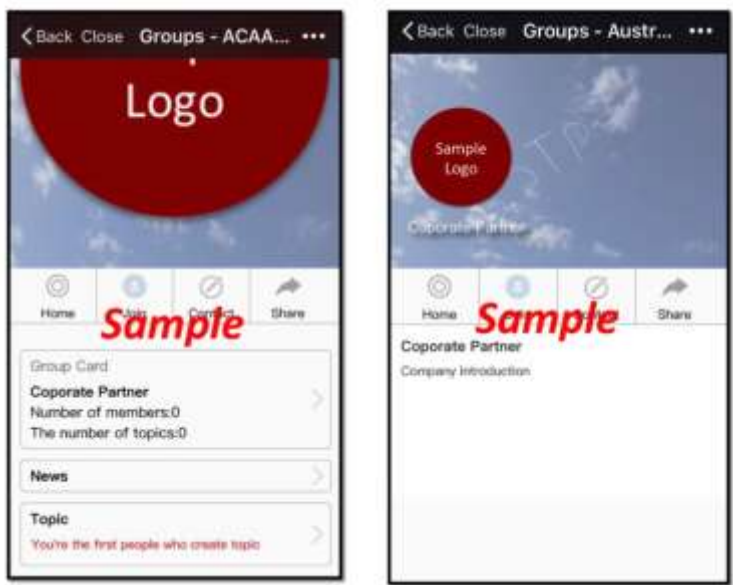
Back Close Groups - ACAA... •••

Logo

Home Join Contact Share

Sample

Group Card

Coporate Partner

Number of members:0

The number of topics:0

News

Topic

You're the first people who create topic

Back Close Groups - Austr... •••

Sample Logo

Coporate Partner

Home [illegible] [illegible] Share

Sample

Coporate Partner

Company introduction